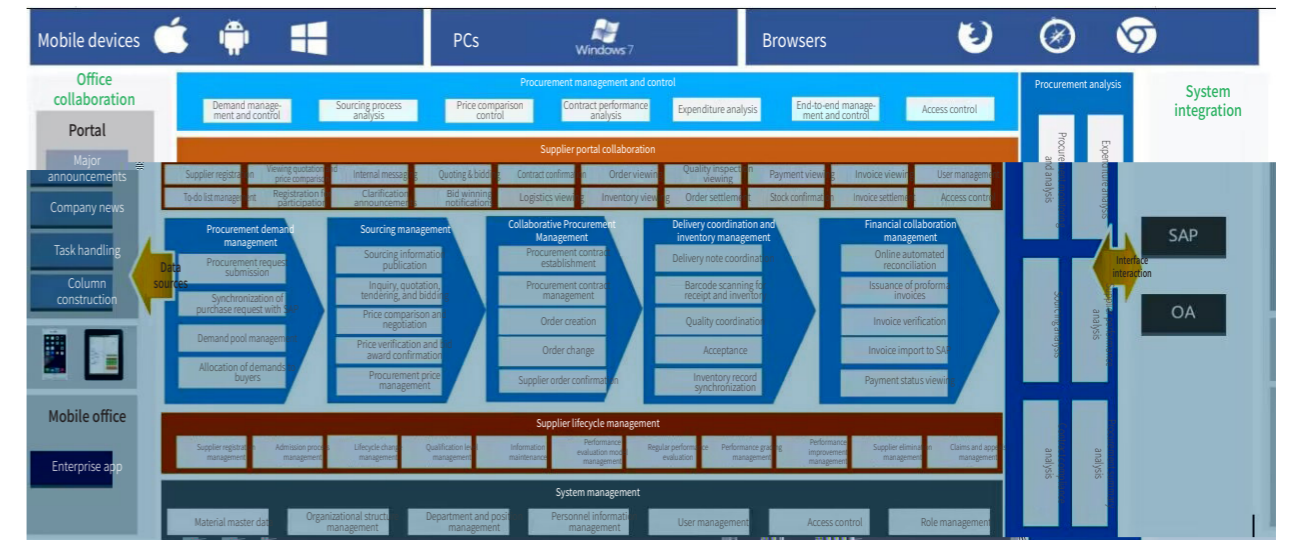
Mobile devices

PCs

Windows 7

Browsers

Office collaboration

Portal

Major announcements

Company news

Task handling

Column construction

Mobile office

Enterprise app

Procurement management and control

Demand management and control

Sourcing process analysis

Price comparison control

Contract performance analysis

Expenditure analysis

End-to-end management and control

Access control

Supplier portal collaboration

Supplier registration

Viewing quotation and price comparison

Internal messaging

Quoting & bidding

Contract confirmation

Order viewing

Quality inspection viewing

Payment viewing

Invoice viewing

User management

To-do list management

Registration for participation

Clarification announcements

Bid winning notifications

Logistics viewing

Inventory viewing

Order settlement

Stock confirmation

Invoice settlement

Access control

Data sources

Procurement demand management

Procurement request submission

Synchronization of purchase request with SAP

Demand pool management

Allocation of demands to buyers

Sourcing management

Sourcing information publication

Inquiry, quotation, tendering, and bidding

Price comparison and negotiation

Price verification and bid award confirmation

Procurement price management

Collaborative Procurement Management

Procurement contract establishment

Procurement contract management

Order creation

Order change

Supplier order confirmation

Delivery coordination and inventory management

Delivery note coordination

Barcode scanning for receipt and inventory

Quality coordination

Acceptance

Inventory record synchronization

Financial collaboration management

Online automated reconciliation

Issuance of proforma invoices

Invoice verification

Invoice import to SAP

Payment status viewing

Supplier lifecycle management

Supplier registration management

Admission process management

Lifecycle change management

Qualification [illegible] management

Information maintenance

Performance evaluation model management

Regular performance evaluation

Performance grading management

Performance improvement management

Supplier elimination management

Claims and appeals management

System management

Material master data

Organizational structure management

Department and position management

Personnel information management

User management

Access control

Role management

Procurement analysis

Procurement and analysis

Expenditure analysis

Sourcing analysis

analysis

analysis

analysis

System integration

Interface interaction

SAP

OA